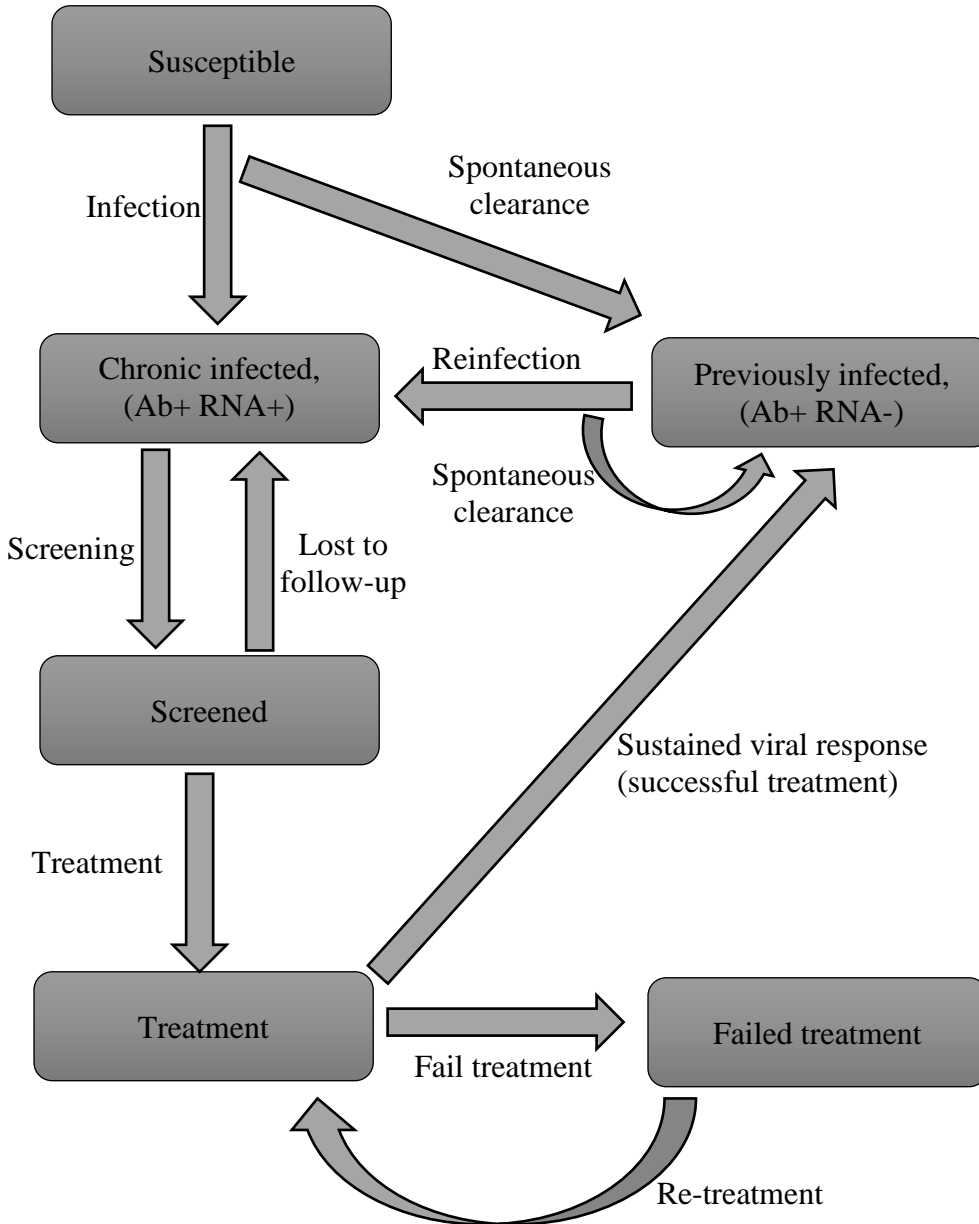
Susceptible

Infection

Spontaneous clearance

Chronic infected, (Ab+ RNA+)

Reinfection

Previously infected, (Ab+ RNA-)

Spontaneous clearance

Screening

Lost to follow-up

Screened

Sustained viral response (successful treatment)

Treatment

Treatment

Fail treatment

Failed treatment

Re-treatment